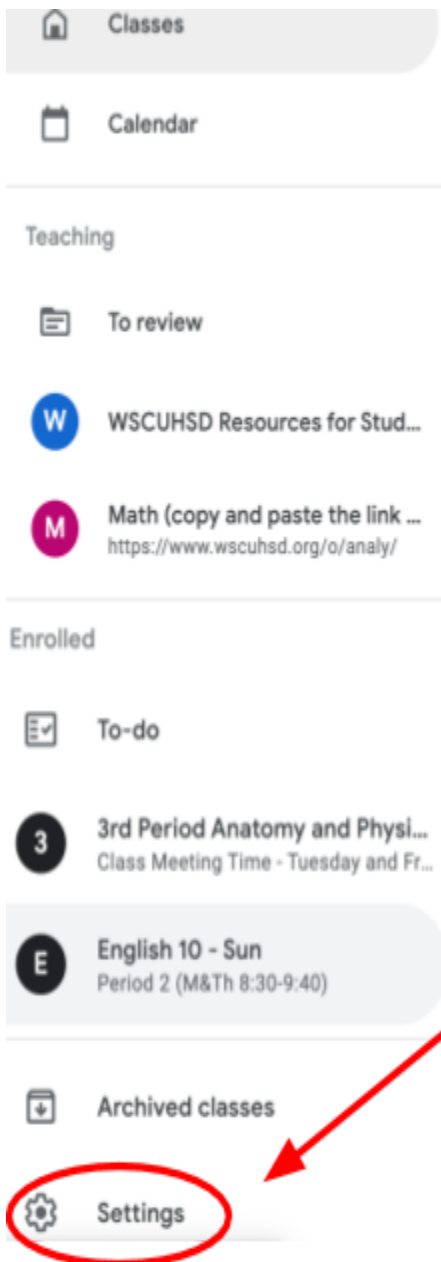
Classes

Calendar

Teaching

To review

W WSCUHSD Resources for Stud...

M Math (copy and paste the link ...
https://www.wscuhsd.org/o/analy/

Enrolled

To-do

3 3rd Period Anatomy and Physi...
Class Meeting Time - Tuesday and Fr...

E English 10 - Sun
Period 2 (M&Th 8:30-9:40)

Archived classes

Settings